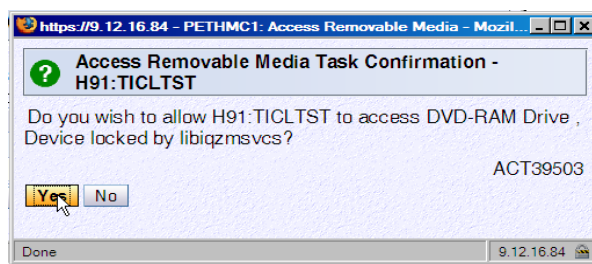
https://9.12.16.84 - PETHMC1: Access Removable Media - Mozil

Access Removable Media Task Confirmation - H91:TICLTST

Do you wish to allow H91:TICLTST to access DVD-RAM Drive , Device locked by libiqzmsvcs?

ACT39503

Yes No

Done

9.12.16.84